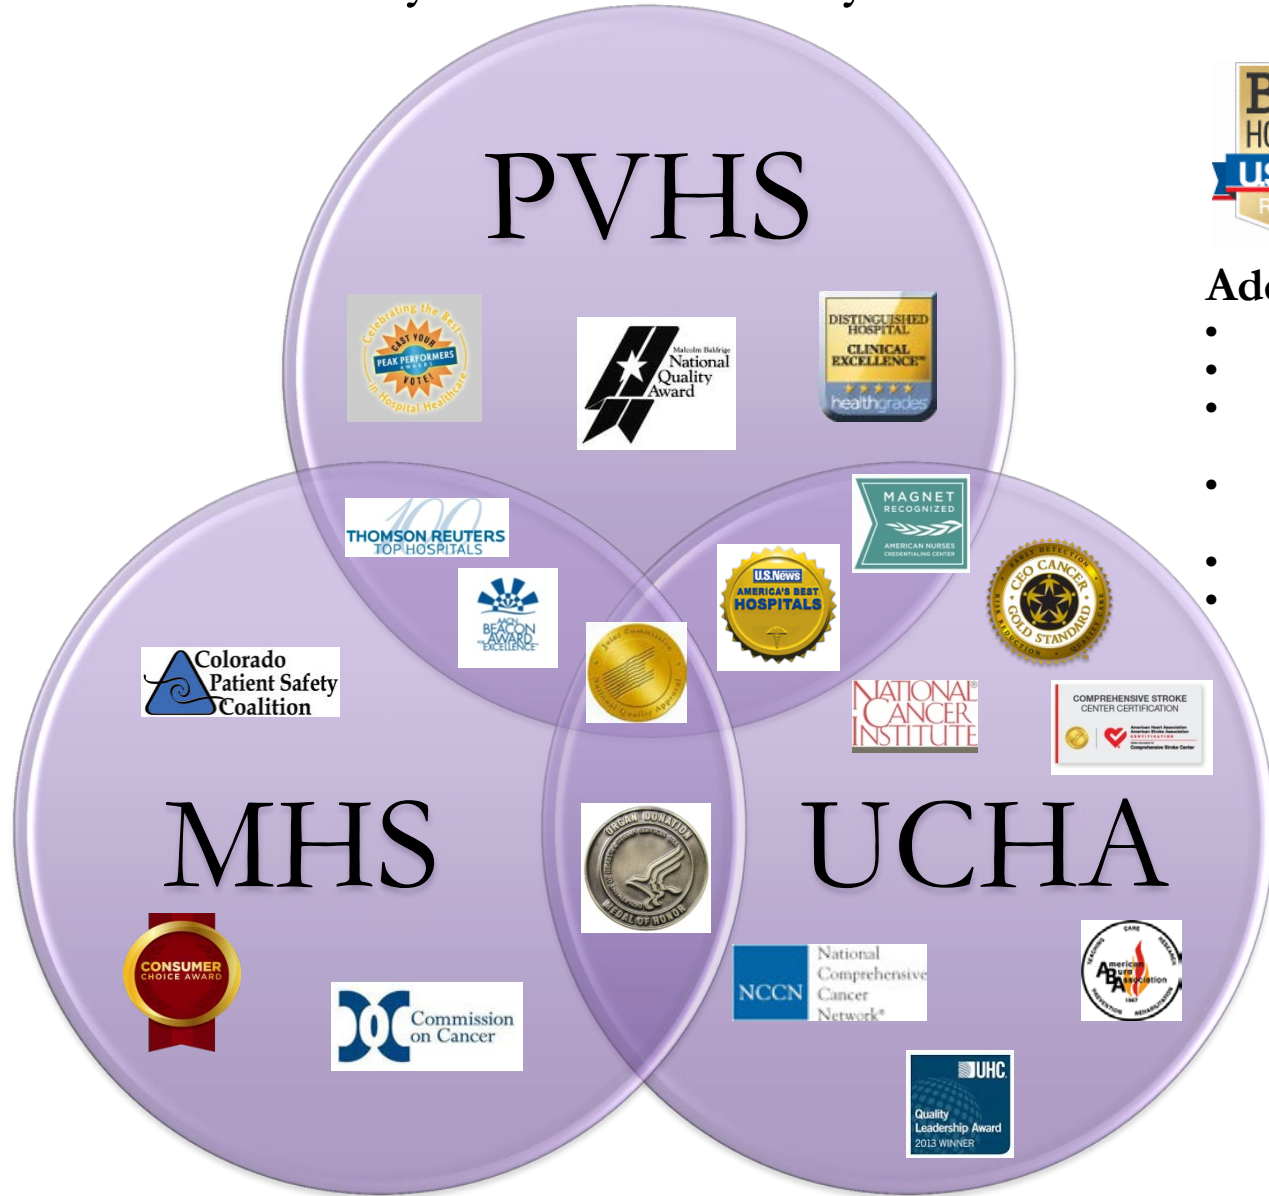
PVHS

Celebrating the Best in Hospital Healthcare
CAST YOUR VOTE!
PEAK PERFORMERS AWARD

Malcolm Baldrige National Quality Award

DISTINGUISHED HOSPITAL
CLINICAL EXCELLENCE™
healthgrades

THOMSON REUTERS 100 TOP HOSPITALS

AACN BEACON AWARD FOR EXCELLENCE

MAGNET RECOGNIZED
AMERICAN NURSES CREDENTIALING CENTER

U.S.News AMERICA'S BEST HOSPITALS

Joint Commission National Quality Approval

CEO CANCER GOLD STANDARD
CANCER DETECTION QUALITY CARE RISK REDUCTION

Colorado Patient Safety Coalition

NATIONAL CANCER INSTITUTE

COMPREHENSIVE STROKE CENTER CERTIFICATION
Comprehensive Stroke Center

MHS

UCHA

ORGAN DONATION MEDAL OF HONOR

CONSUMER CHOICE AWARD

Commission on Cancer

NCCN National Comprehensive Cancer Network®

American Burn Association
CARE RESEARCH TEACHING PREVENTION REHABILITATION 1967

UHC
Quality Leadership Award
2013 WINNER

B
HO
US
F

Ad
•
•
•
•
•
•